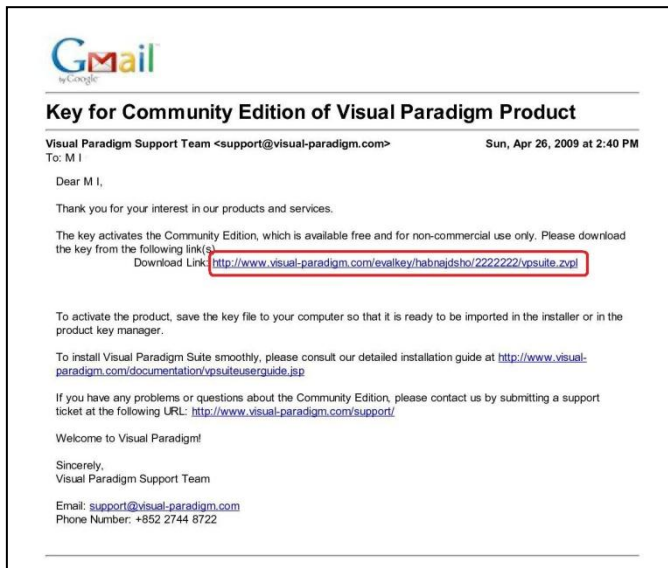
Gmail
by Google

Key for Community Edition of Visual Paradigm Product

Visual Paradigm Support Team <support@visual-paradigm.com> Sun, Apr 26, 2009 at 2:40 PM
To: M I

Dear M I,

Thank you for your interest in our products and services.

The key activates the Community Edition, which is available free and for non-commercial use only. Please download the key from the following link(s).
Download Link: http://www.visual-paradigm.com/evalkey/habnajdsho/2222222/vpsuite.zvpl

To activate the product, save the key file to your computer so that it is ready to be imported in the installer or in the product key manager.

To install Visual Paradigm Suite smoothly, please consult our detailed installation guide at http://www.visual-paradigm.com/documentation/vpsuiteuserguide.jsp

If you have any problems or questions about the Community Edition, please contact us by submitting a support ticket at the following URL: http://www.visual-paradigm.com/support/

Welcome to Visual Paradigm!

Sincerely,
Visual Paradigm Support Team

Email: support@visual-paradigm.com
Phone Number: +852 2744 8722